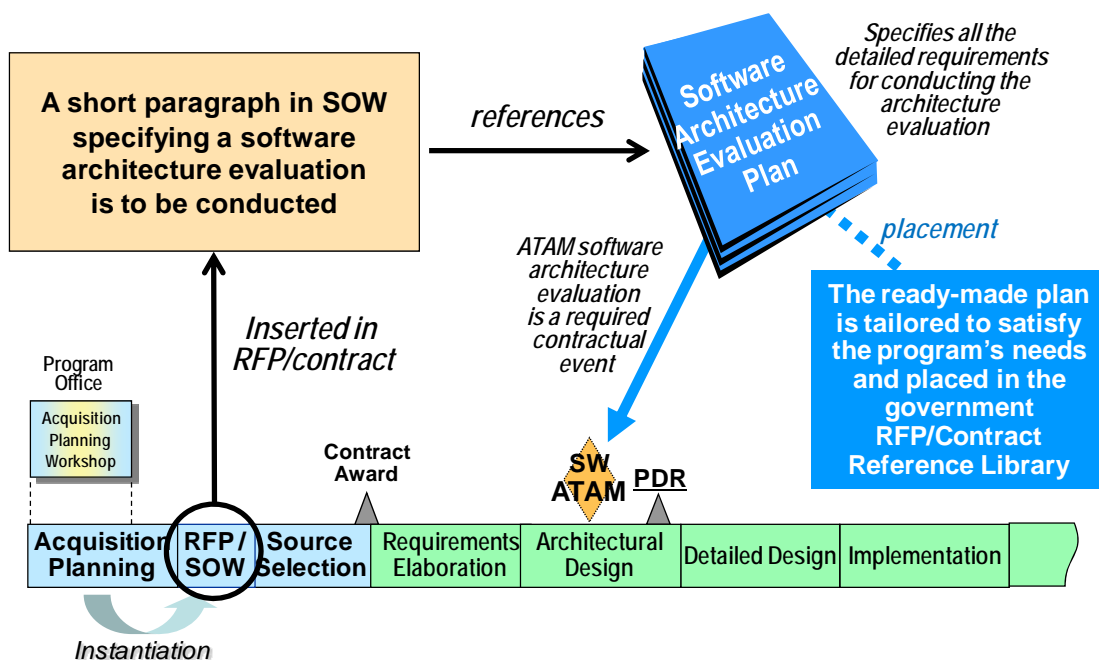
A short paragraph in SOW specifying a software architecture evaluation is to be conducted

references

Software Architecture Evaluation Plan

Specifies all the detailed requirements for conducting the architecture evaluation

placement

The ready-made plan is tailored to satisfy the program's needs and placed in the government RFP/Contract Reference Library

ATAM software architecture evaluation is a required contractual event

Inserted in RFP/contract

Program Office

Acquisition Planning Workshop

Contract Award

SW ATAM

PDR

Acquisition Planning

RFP / SOW

Source Selection

Requirements Elaboration

Architectural Design

Detailed Design

Implementation

Instantiation